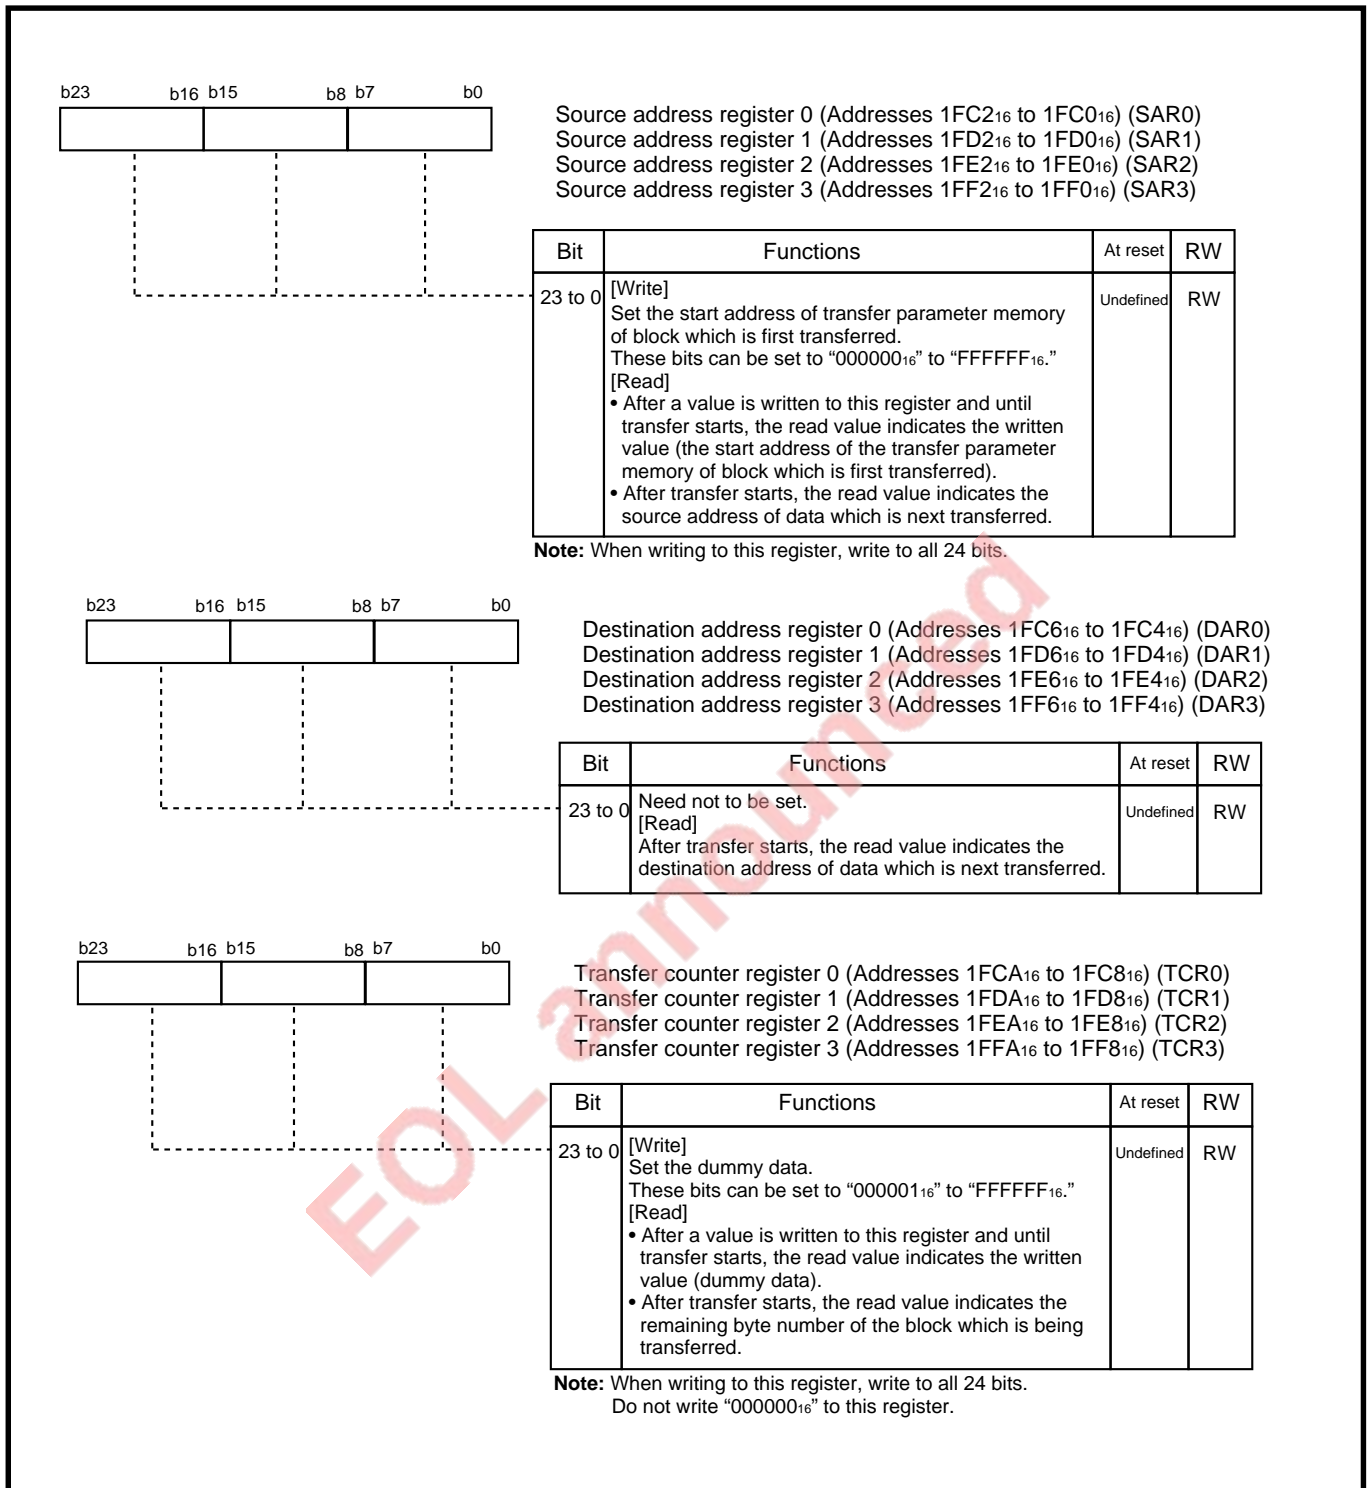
b23 b16 b15 b8 b7 b0

Source address register 0 (Addresses $1FC2_{16}$ to $1FC0_{16}$) (SAR0)
Source address register 1 (Addresses $1FD2_{16}$ to $1FD0_{16}$) (SAR1)
Source address register 2 (Addresses $1FE2_{16}$ to $1FE0_{16}$) (SAR2)
Source address register 3 (Addresses $1FF2_{16}$ to $1FF0_{16}$) (SAR3)

| Bit | Functions | At reset | RW |
|---|---|---|---|
| 23 to 0 | [Write] Set the start address of transfer parameter memory of block which is first transferred. These bits can be set to "$000000_{16}$" to "$FFFFFF_{16}$." [Read] • After a value is written to this register and until transfer starts, the read value indicates the written value (the start address of the transfer parameter memory of block which is first transferred). • After transfer starts, the read value indicates the source address of data which is next transferred. | Undefined | RW |

**Note:** When writing to this register, write to all 24 bits.

b23 b16 b15 b8 b7 b0

Destination address register 0 (Addresses $1FC6_{16}$ to $1FC4_{16}$) (DAR0)
Destination address register 1 (Addresses $1FD6_{16}$ to $1FD4_{16}$) (DAR1)
Destination address register 2 (Addresses $1FE6_{16}$ to $1FE4_{16}$) (DAR2)
Destination address register 3 (Addresses $1FF6_{16}$ to $1FF4_{16}$) (DAR3)

| Bit | Functions | At reset | RW |
|---|---|---|---|
| 23 to 0 | Need not to be set. [Read] After transfer starts, the read value indicates the destination address of data which is next transferred. | Undefined | RW |

b23 b16 b15 b8 b7 b0

Transfer counter register 0 (Addresses $1FCA_{16}$ to $1FC8_{16}$) (TCR0)
Transfer counter register 1 (Addresses $1FDA_{16}$ to $1FD8_{16}$) (TCR1)
Transfer counter register 2 (Addresses $1FEA_{16}$ to $1FE8_{16}$) (TCR2)
Transfer counter register 3 (Addresses $1FFA_{16}$ to $1FF8_{16}$) (TCR3)

| Bit | Functions | At reset | RW |
|---|---|---|---|
| 23 to 0 | [Write] Set the dummy data. These bits can be set to "$000001_{16}$" to "$FFFFFF_{16}$." [Read] • After a value is written to this register and until transfer starts, the read value indicates the written value (dummy data). • After transfer starts, the read value indicates the remaining byte number of the block which is being transferred. | Undefined | RW |

**Note:** When writing to this register, write to all 24 bits.
Do not write "$000000_{16}$" to this register.

EOL announced